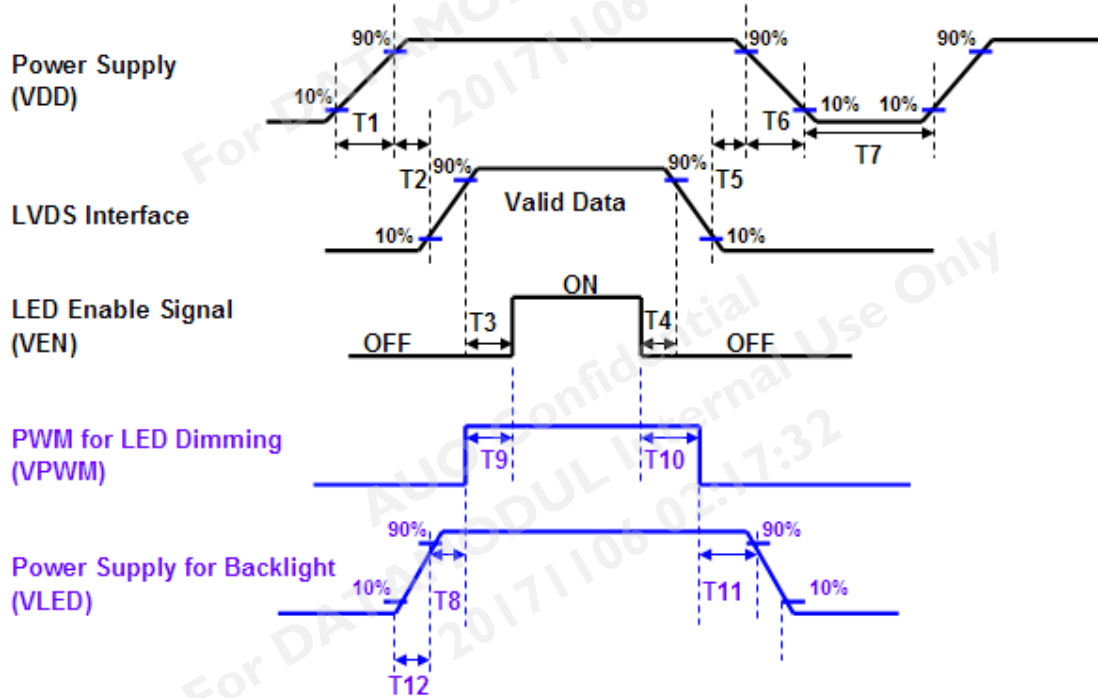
Power Supply
(VDD)

90%
10%
T1
90%
10%
T6
10%
10%
90%
T7

T2
90%
Valid Data
90%
T5
LVDS Interface
10%
10%

LED Enable Signal
(VEN)
ON
T3
T4
OFF
OFF

PWM for LED Dimming
(VPWM)
T9
T10

Power Supply for Backlight
(VLED)
90%
90%
10%
T8
T11
10%
T12

For DATA MODUL Internal Use Only
AUO Confidential
For DATA MODUL 20171106 02:17:32
20171106